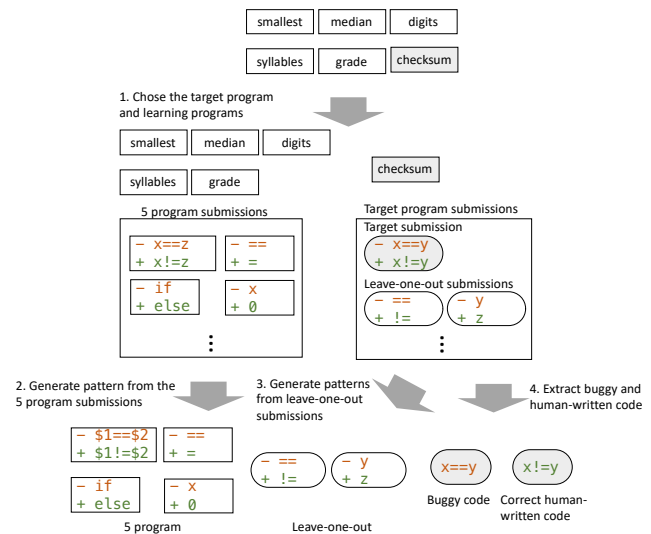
smallest
median
digits
syllables
grade
checksum

1. Chose the target program and learning programs

smallest
median
digits
syllables
grade

checksum

5 program submissions

− x==z
+ x!=z

− ==
+ =

− if
+ else

− x
+ 0

⋮

Target program submissions

Target submission

− x==y
+ x!=y

Leave-one-out submissions

− ==
+ !=

− y
+ z

⋮

2. Generate pattern from the 5 program submissions

3. Generate patterns from leave-one-out submissions

4. Extract buggy and human-written code

− $1==$2
+ $1!=$2

− ==
+ =

− if
+ else

− x
+ 0

5 program

− ==
+ !=

− y
+ z

Leave-one-out

x==y

Buggy code

x!=y

Correct human-written code